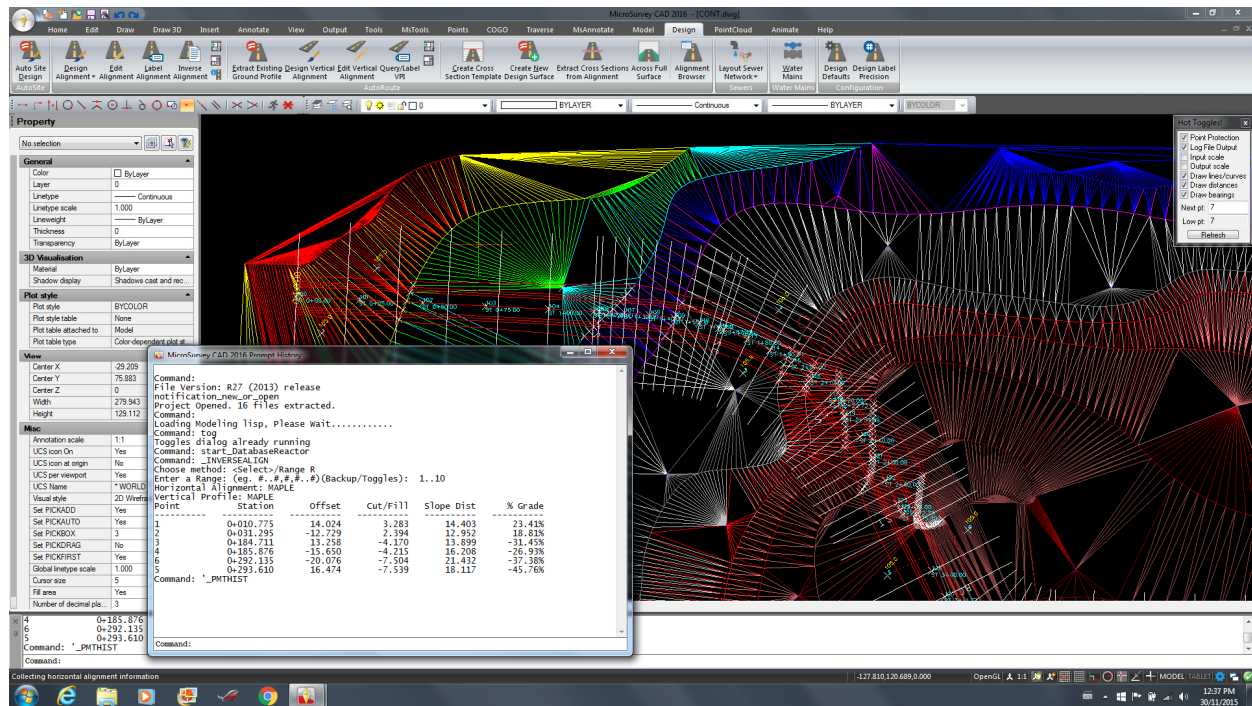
MicroSurvey CAD 2016 - [CONT.dwg]

Home Edit Draw Draw 3D Insert Annotate View Output Tools MsTools Points COGO Traverse MsAnnotate Model Design PointCloud Animate Help

Auto Site Design
AutoSite
Design Alignment
Edit Alignment
Label Alignment
Inverse Alignment
Extract Existing Ground Profile
Design Vertical Alignment
Edit Vertical Alignment
Query/Label VPI
Create Cross Section Template
Create New Design Surface
Extract Cross Sections from Alignment
Across Full Surface
Alignment Browser
AutoRoute
Layout Sewer Network
Sewers
Water Mains
Water Mains
Design Defaults
Design Label Precision
Configuration

BYLAYER
Continuous
BYLAYER
BYCOLOR

Property
No selection

| General | |
|---|---|
| Color | ByLayer |
| Layer | 0 |
| Linetype | Continuous |
| Linetype scale | 1.000 |
| Lineweight | ByLayer |
| Thickness | 0 |
| Transparency | ByLayer |
| 3D Visualisation | |
| Material | ByLayer |
| Shadow display | Shadows cast and rec... |
| Plot style | |
| Plot style | BYCOLOR |
| Plot style table | None |
| Plot table attached to | Model |
| Plot table type | Color-dependent plot st... |
| View | |
| Center X | -29.209 |
| Center Y | 75.883 |
| Center Z | 0 |
| Width | 279.943 |
| Height | 129.112 |
| Misc | |
| Annotation scale | 1:1 |
| UCS icon On | Yes |
| UCS icon at origin | No |
| UCS per viewport | Yes |
| UCS Name | * WORLD |
| Visual style | 2D Wirefra |
| Set PICKADD | Yes |
| Set PICKAUTO | Yes |
| Set PICKBOX | 3 |
| Set PICKDRAG | No |
| Set PICKFIRST | Yes |
| Global linetype scale | 1.000 |
| Cursor size | 5 |
| Fill area | Yes |
| Number of decimal pla... | 3 |

Hot Toggles!
Point Protection
Log File Output
Input scale
Output scale
Draw lines/curves
Draw distances
Draw bearings
Next pt: 7
Low pt: 7
Refresh

MicroSurvey CAD 2016 Prompt History

Command:
File Version: R27 (2013) release
notification_new_or_open
Project Opened. 16 files extracted.
Command:
Loading Modeling lisp, Please Wait............
Command: tog
Toggles dialog already running
Command: start_DatabaseReactor
Command: _INVERSEALIGN
Choose method: <Select>/Range R
Enter a Range: (eg. #..#,#,#..#)(Backup/Toggles): 1..10
Horizontal Alignment: MAPLE
Vertical Profile: MAPLE

| Point | Station | Offset | Cut/Fill | Slope Dist | % Grade |
|---|---|---|---|---|---|
| 1 | 0+010.775 | 14.024 | 3.283 | 14.403 | 23.41% |
| 2 | 0+031.295 | -12.729 | 2.394 | 12.952 | 18.81% |
| 3 | 0+184.711 | 13.258 | -4.170 | 13.899 | -31.45% |
| 4 | 0+185.876 | -15.650 | -4.215 | 16.208 | -26.93% |
| 6 | 0+292.135 | -20.076 | -7.504 | 21.432 | -37.38% |
| 5 | 0+293.610 | 16.474 | -7.539 | 18.117 | -45.76% |

Command: '_PMTHIST
Command:

4 0+185.876
6 0+292.135
5 0+293.610
Command: '_PMTHIST
Command:

Collecting horizontal alignment information
-127.810,120.689,0.000
OpenGL 1:1 MODEL TABLET
12:37 PM
30/11/2015